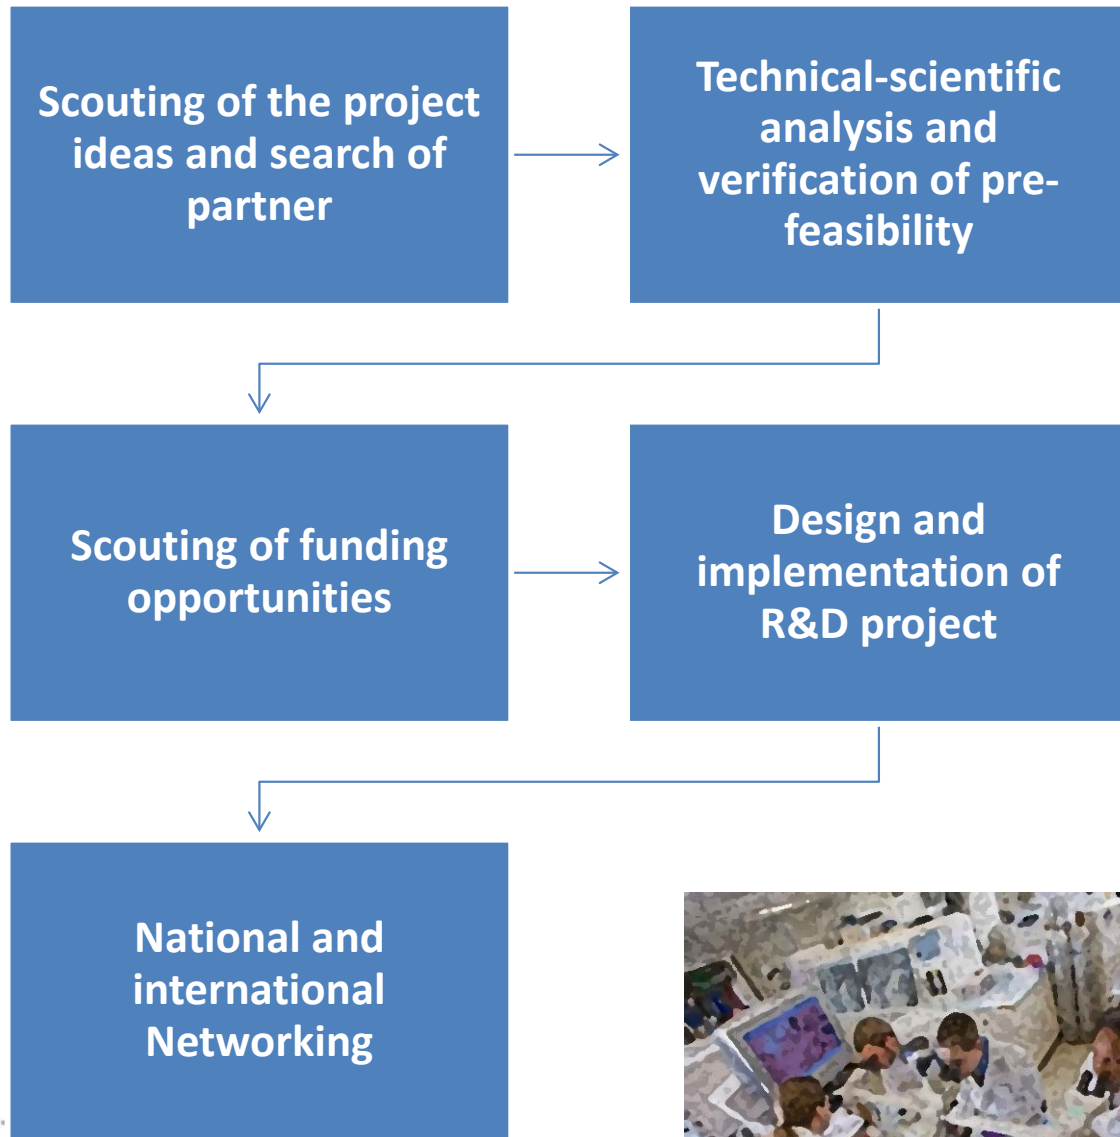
Scouting of the project ideas and search of partner

Technical-scientific analysis and verification of pre-feasibility

Scouting of funding opportunities

Design and implementation of R&D project

National and international Networking